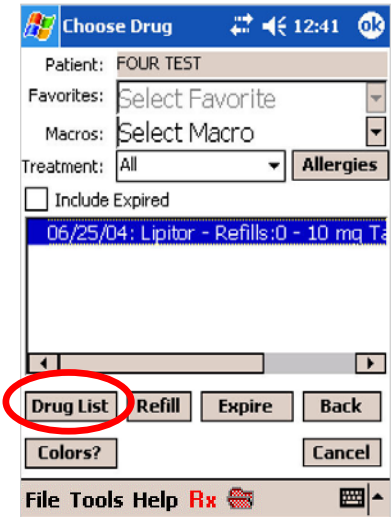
Choose Drug 12:41 ok

Patient: FOUR TEST

Favorites: Select Favorite

Macros: Select Macro

Treatment: All

Allergies

Include Expired

06/25/04: Lipitor - Refills:0 - 10 mg Ta

Drug List

Refill

Expire

Back

Colors?

Cancel

File Tools Help Rx